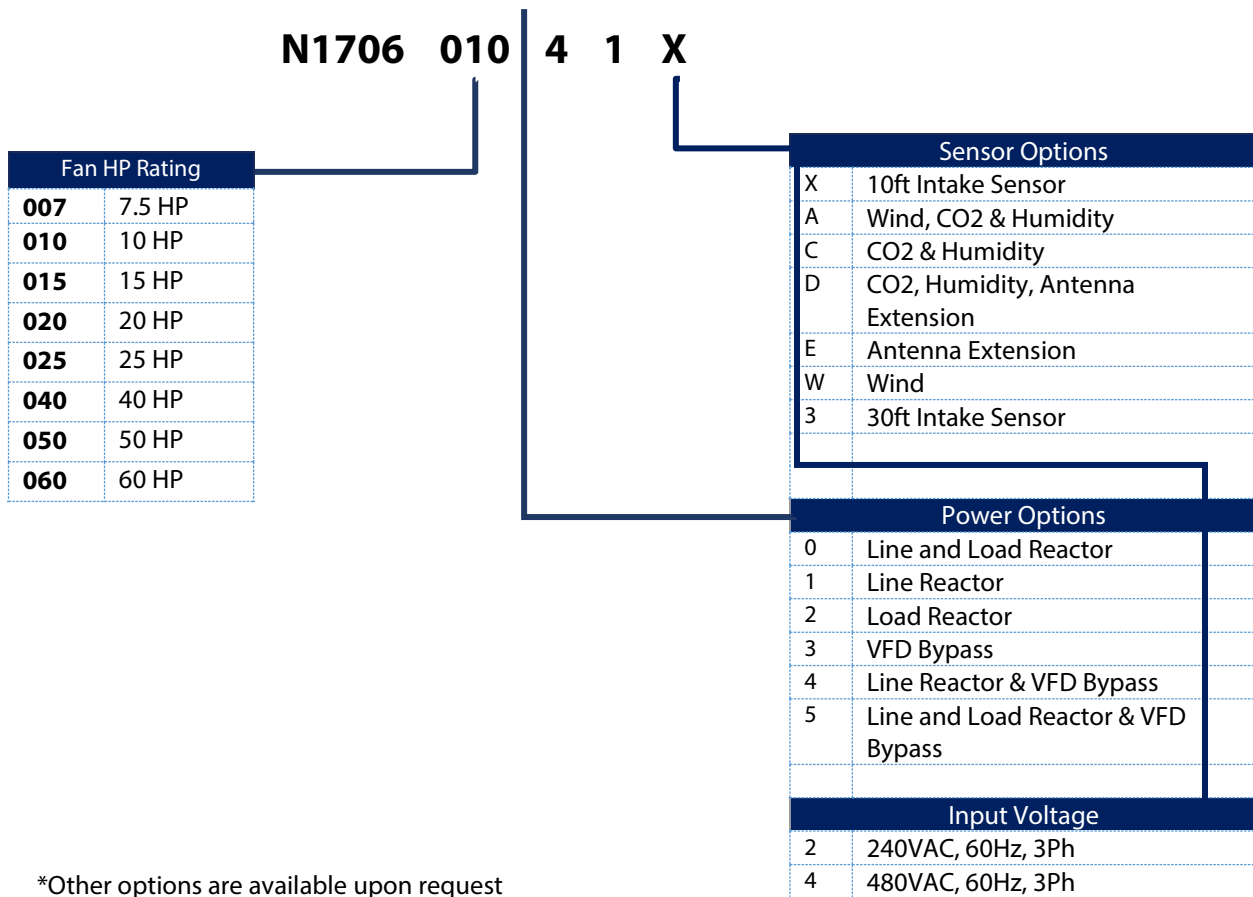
N1706 010 4 1 X

| Fan HP Rating | |
|---|---|
| **007** | 7.5 HP |
| **010** | 10 HP |
| **015** | 15 HP |
| **020** | 20 HP |
| **025** | 25 HP |
| **040** | 40 HP |
| **050** | 50 HP |
| **060** | 60 HP |

| Sensor Options | |
|---|---|
| X | 10ft Intake Sensor |
| A | Wind, CO2 & Humidity |
| C | CO2 & Humidity |
| D | CO2, Humidity, Antenna Extension |
| E | Antenna Extension |
| W | Wind |
| 3 | 30ft Intake Sensor |

| Power Options | |
|---|---|
| 0 | Line and Load Reactor |
| 1 | Line Reactor |
| 2 | Load Reactor |
| 3 | VFD Bypass |
| 4 | Line Reactor & VFD Bypass |
| 5 | Line and Load Reactor & VFD Bypass |

| Input Voltage | |
|---|---|
| 2 | 240VAC, 60Hz, 3Ph |
| 4 | 480VAC, 60Hz, 3Ph |

*Other options are available upon request